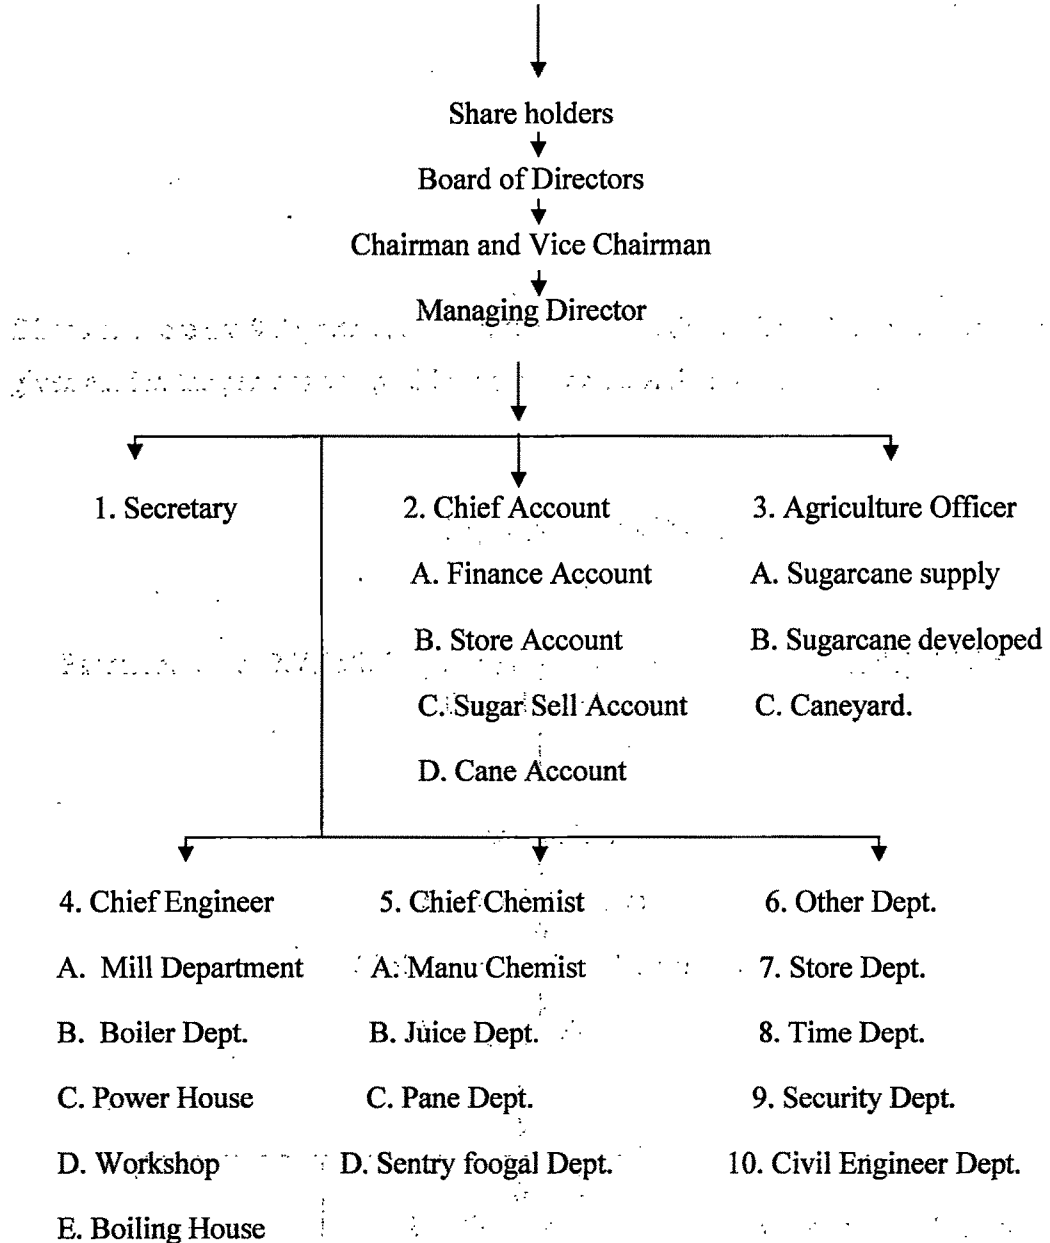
Share holders

Board of Directors

Chairman and Vice Chairman

Managing Director

1. Secretary

2. Chief Account

A. Finance Account

B. Store Account

C. Sugar Sell Account

D. Cane Account

3. Agriculture Officer

A. Sugarcane supply

B. Sugarcane developed

C. Caneyard.

4. Chief Engineer

A. Mill Department

B. Boiler Dept.

C. Power House

D. Workshop

E. Boiling House

5. Chief Chemist

A. Manu Chemist

B. Juice Dept.

C. Pane Dept.

D. Sentry foogal Dept.

6. Other Dept.

7. Store Dept.

8. Time Dept.

9. Security Dept.

10. Civil Engineer Dept.